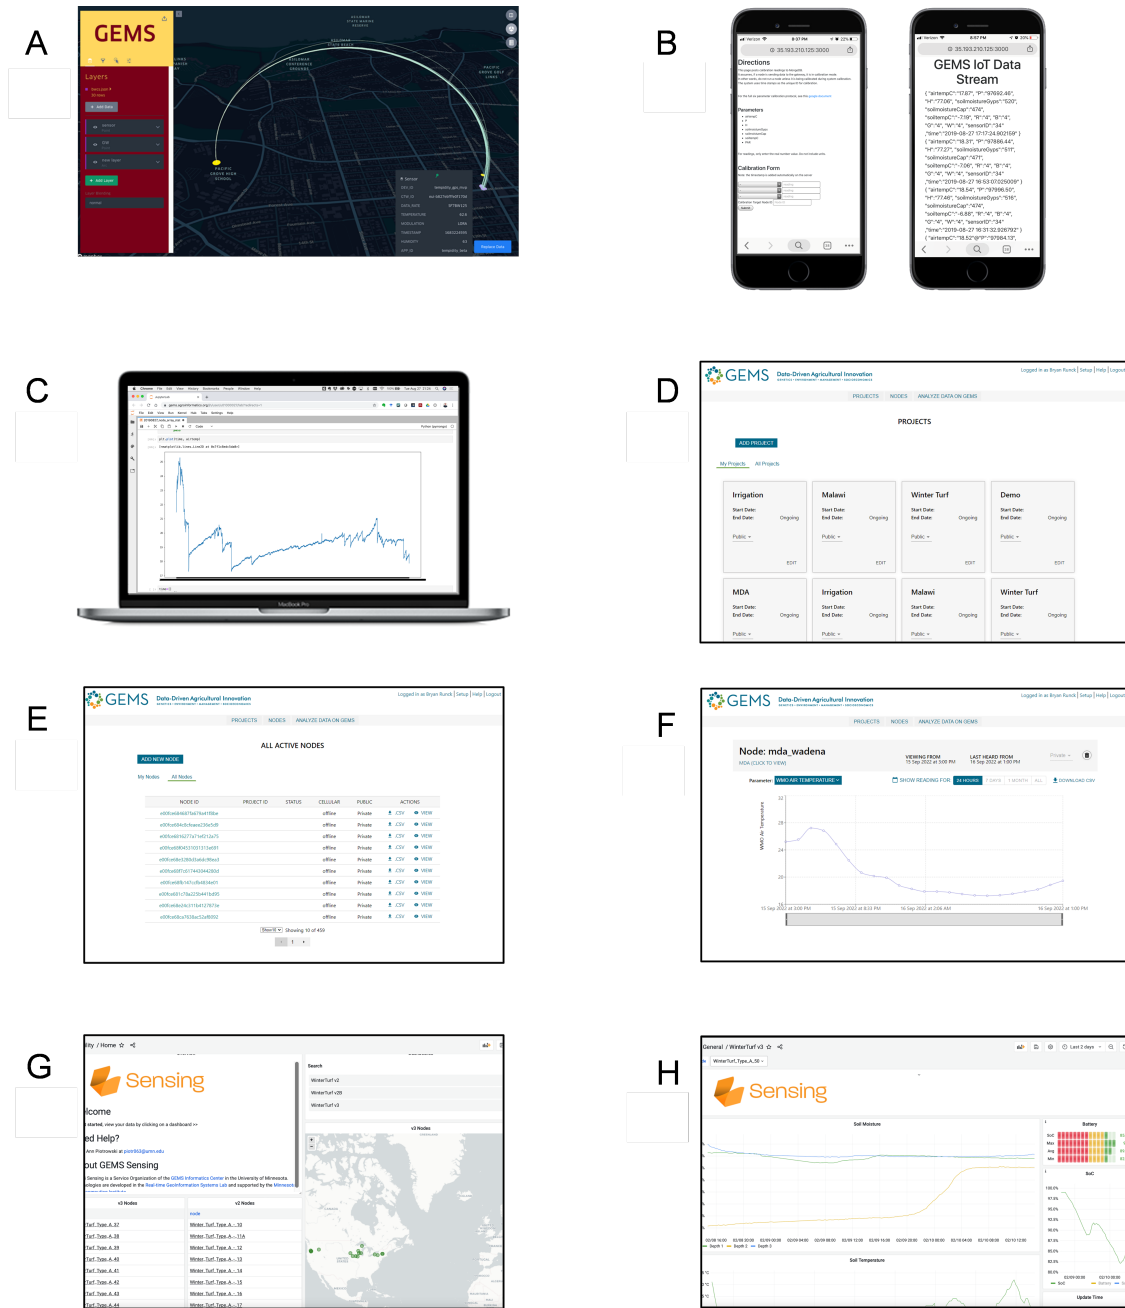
A

GEMS

Layers

+ Add Data

+ Add Layer

PACIFIC GROVE HIGH SCHOOL

Sensor

Explore Data

B

35.193.210.125:3000

Directions

Parameters

Calibration Form

35.193.210.125:3000

GEMS IoT Data Stream

{"airtempC":"17.67", "P":"97692.46", "H":"77.06", "soilmoistureGyps":"520", "soilmoistureCap":"474", "soiltempC":"-7.19", "R":"4", "B":"4", "G":"4", "W":"4", "sensorID":"34" ,"time":"2019-08-27 17:17:24.902159" } {"airtempC":"18.31", "P":"97866.44", "H":"77.27", "soilmoistureGyps":"511", "soilmoistureCap":"471", "soiltempC":"-7.06", "R":"4", "B":"4", "G":"4", "W":"4", "sensorID":"34" ,"time":"2019-08-27 16:53:07.025009" } {"airtempC":"18.54", "P":"97996.50", "H":"77.46", "soilmoistureGyps":"516", "soilmoistureCap":"474", "soiltempC":"-6.88", "R":"4", "B":"4", "G":"4", "W":"4", "sensorID":"34" ,"time":"2019-08-27 16:31:32.926792" } {"airtempC":"18.52","P":"97864.13",

C

MacBook Pro

D

GEMS Data-Driven Agricultural Innovation

Logged in as Bryan Runck | Setup | Help | Logout

PROJECTS NODES ANALYZE DATA ON GEMS

PROJECTS

ADD PROJECT

My Projects All Projects

| Irrigation | Malawi | Winter Turf | Demo |
|---|---|---|---|
| Start Date: End Date: Ongoing | Start Date: End Date: Ongoing | Start Date: End Date: Ongoing | Start Date: End Date: Ongoing |
| Public EDIT | Public EDIT | Public EDIT | Public EDIT |
| MDA | Irrigation | Malawi | Winter Turf |
| Start Date: End Date: Ongoing | Start Date: End Date: Ongoing | Start Date: End Date: Ongoing | Start Date: End Date: Ongoing |
| Public | Public | Public | Public |

E

GEMS Data-Driven Agricultural Innovation

Logged in as Bryan Runck | Setup | Help | Logout

PROJECTS NODES ANALYZE DATA ON GEMS

ALL ACTIVE NODES

ADD NEW NODE

My Nodes All Nodes

| NODE ID | PROJECT ID | STATUS | CELLULAR | PUBLIC | ACTIONS |
|---|---|---|---|---|---|
| | | | offline | Private | CSV VIEW |
| | | | offline | Private | CSV VIEW |
| | | | offline | Private | CSV VIEW |
| | | | offline | Private | CSV VIEW |
| | | | offline | Private | CSV VIEW |
| | | | offline | Private | CSV VIEW |
| | | | offline | Private | CSV VIEW |
| | | | offline | Private | CSV VIEW |
| | | | offline | Private | CSV VIEW |
| | | | offline | Private | CSV VIEW |

Showing 10 of 459

F

GEMS Data-Driven Agricultural Innovation

Logged in as Bryan Runck | Setup | Help | Logout

PROJECTS NODES ANALYZE DATA ON GEMS

Node: mda_wadena

MDA (CLICK TO VIEW)

VIEWING FROM 15 Sep 2022 at 3:00 PM

LAST HEARD FROM 16 Sep 2022 at 1:00 PM

Private

Parameter WMO AIR TEMPERATURE

SHOW READING FOR 24 HOURS 7 DAYS 1 MONTH ALL

DOWNLOAD CSV

WMO Air Temperature

32 28 24 20 16

15 Sep 2022 at 3:00 PM 15 Sep 2022 at 8:33 PM 16 Sep 2022 at 2:06 AM 16 Sep 2022 at 1:00 PM

G

lity / Home

Sensing

lcome

started, view your data by clicking on a dashboard >>

ed Help?

Ann Piotrowski at piotr860@umn.edu

out GEMS Sensing

Sensing is a Service Organization of the GEMS Informatics Center in the University of Minnesota.

v3 Nodes v2 Nodes

Search

WinterTurf v2
WinterTurf v2B
WinterTurf v3

v3 Nodes

H

General / WinterTurf v3

Last 2 days

Sensing

Soil Moisture

Battery

SoC

Soil Temperature

Update Time